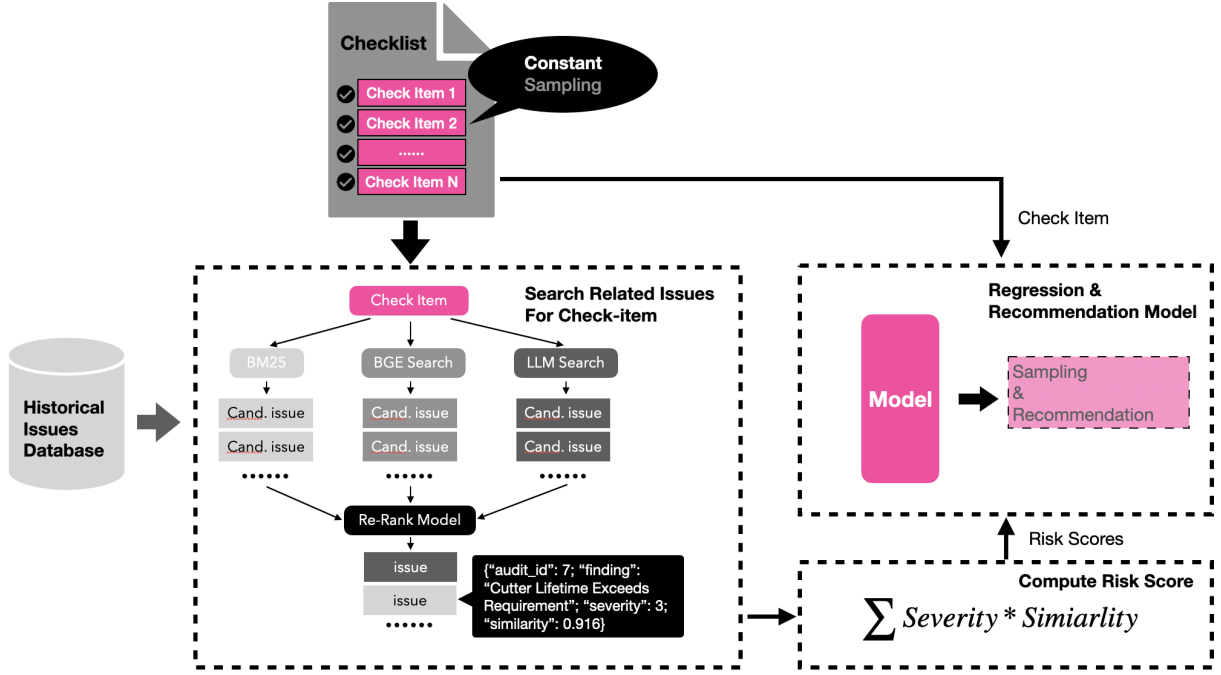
Checklist

Constant
Sampling

Check Item 1
Check Item 2
......
Check Item N

Check Item

Historical Issues Database

Check Item

Search Related Issues For Check-item

BM25
BGE Search
LLM Search

Cand. issue
Cand. issue
......
Cand. issue
Cand. issue
......
Cand. issue
Cand. issue
......

Re-Rank Model

issue
issue
......

{"audit_id": 7; "finding": "Cutter Lifetime Exceeds Requirement"; "severity": 3; "similarity": 0.916}

Regression & Recommendation Model

Model

Sampling
&
Recommendation

Risk Scores

Compute Risk Score

$\sum Severity * Simiarlity$